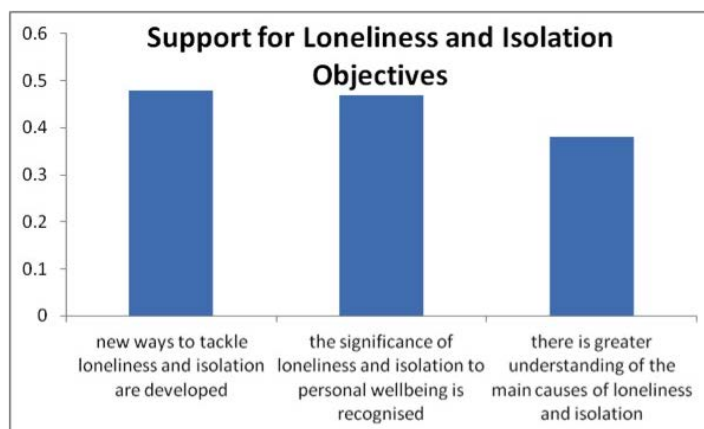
Support for Loneliness and Isolation Objectives

0.6
0.5
0.4
0.3
0.2
0.1
0

new ways to tackle loneliness and isolation are developed

the significance of loneliness and isolation to personal wellbeing is recognised

there is greater understanding of the main causes of loneliness and isolation